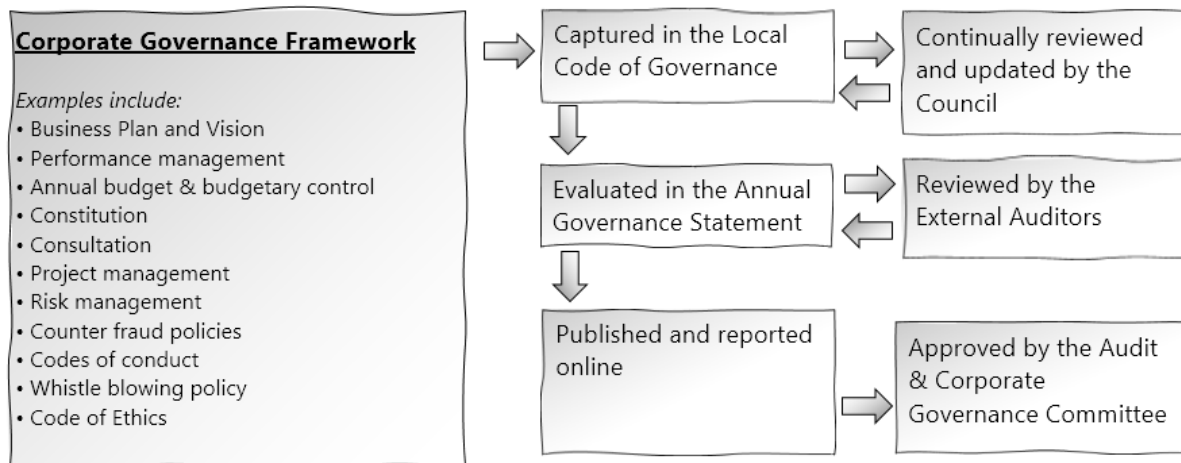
Corporate Governance Framework

Examples include:
• Business Plan and Vision
• Performance management
• Annual budget & budgetary control
• Constitution
• Consultation
• Project management
• Risk management
• Counter fraud policies
• Codes of conduct
• Whistle blowing policy
• Code of Ethics

Captured in the Local Code of Governance

Continually reviewed and updated by the Council

Evaluated in the Annual Governance Statement

Reviewed by the External Auditors

Published and reported online

Approved by the Audit & Corporate Governance Committee